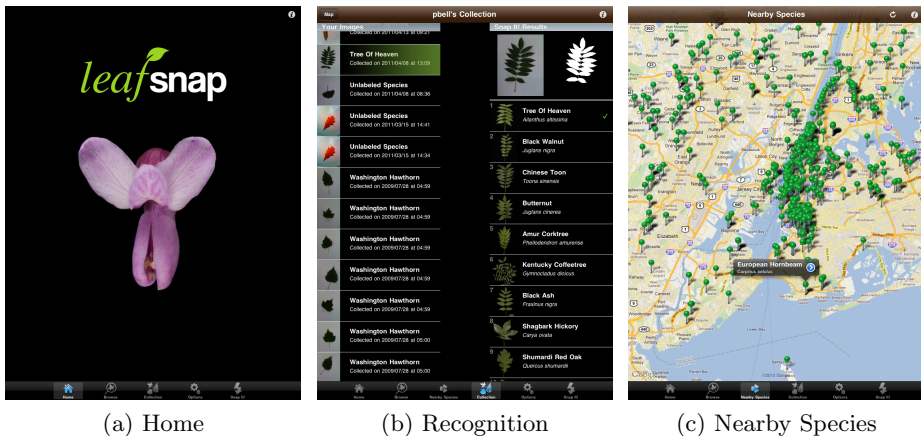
leafsnap

Home Browse Collection Options Snap It!

(a) Home

Map pbell's Collection

Your Images

Collected on 2011/06/13 at 09:21

Tree Of Heaven
Collected on 2011/04/08 at 13:09

Unlabeled Species
Collected on 2011/04/08 at 08:36

Unlabeled Species
Collected on 2011/03/15 at 14:41

Unlabeled Species
Collected on 2011/03/15 at 14:34

Washington Hawthorn
Collected on 2009/07/28 at 04:59

Washington Hawthorn
Collected on 2009/07/28 at 04:59

Washington Hawthorn
Collected on 2009/07/28 at 04:59

Washington Hawthorn
Collected on 2009/07/28 at 04:59

Washington Hawthorn
Collected on 2009/07/28 at 04:59

Washington Hawthorn
Collected on 2009/07/28 at 05:00

Washington Hawthorn
Collected on 2009/07/28 at 05:00

Snap It! Results

1 Tree Of Heaven
Ailanthus altissima

2 Black Walnut
Juglans nigra

3 Chinese Toon
Toona sinensis

4 Butternut
Juglans cinerea

5 Amur Corktree
Phellodendron amurense

6 Kentucky Coffeetree
Gymnocladus dioicus

7 Black Ash
Fraxinus nigra

8 Shagbark Hickory
Carya ovata

9 Shumardi Red Oak
Quercus shumardii

Home Browse Nearby Species Collection Options Snap It!

(b) Recognition

Nearby Species

European Hornbeam
Carpinus betulus

©2010 Google

Home Browse Nearby Species Collection Options Snap It!

(c) Nearby Species